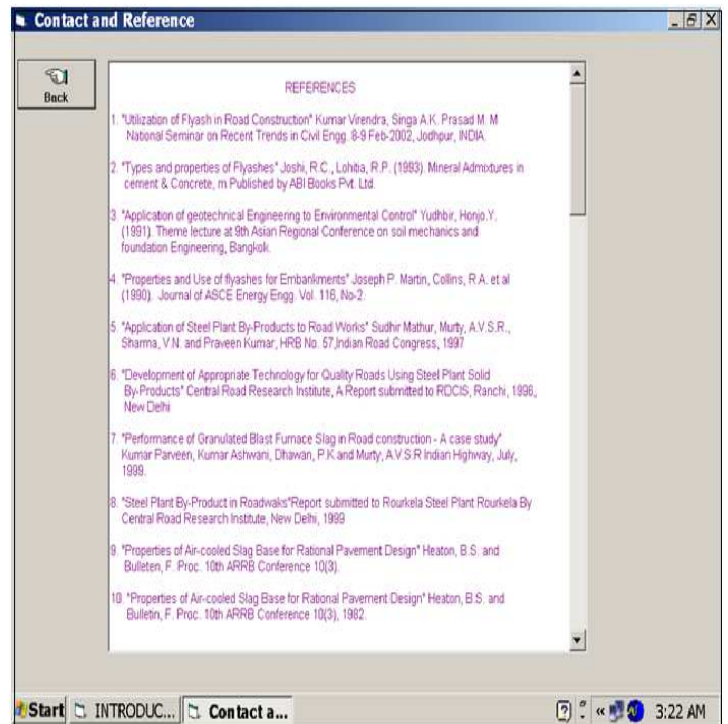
Contact and Reference

Back

REFERENCES

1. "Utilization of Flyash in Road Construction" Kumar Virendra, Singa A.K. Prasad M. M National Seminar on Recent Trends in Civil Engg. 8-9 Feb-2002, Jodhpur, INDIA.

2. "Types and properties of Flyashes" Joshi, R.C., Lohtia, R.P. (1993). Mineral Admixtures in cement & Concrete, m Published by ABI Books Pvt. Ltd.

3. "Application of geotechnical Engineering to Environmental Control" Yudhbir, Honjo.Y. (1991). Theme lecture at 9th Asian Regional Conference on soil mechanics and foundation Engineering, Bangkok.

4. "Properties and Use of flyashes for Embankments" Joseph P. Martin, Collins, R.A. et al (1990). Journal of ASCE Energy Engg. Vol. 116, No-2.

5. "Application of Steel Plant By-Products to Road Works" Sudhir Mathur, Murty, A.V.S.R., Sharma, V.N. and Praveen Kumar, HRB No. 57,Indian Road Congress, 1997

6. "Development of Appropriate Technology for Quality Roads Using Steel Plant Solid By-Products" Central Road Research Institute, A Report submitted to RDCIS, Ranchi, 1996, New Delhi

7. "Performance of Granulated Blast Furnace Slag in Road construction - A case study" Kumar Parveen, Kumar Ashwani, Dhawan, P.K and Murty, A.V.S.R Indian Highway, July, 1999.

8. "Steel Plant By-Product in Roadwaks"Report submitted to Rourkela Steel Plant Rourkela By Central Road Research Institute, New Delhi, 1999

9. "Properties of Air-cooled Slag Base for Rational Pavement Design" Heaton, B.S. and Bulleten, F. Proc. 10th ARRB Conference 10(3).

10. "Properties of Air-cooled Slag Base for Rational Pavement Design" Heaton, B.S. and Bulletin, F. Proc. 10th ARRB Conference 10(3), 1982.

Start INTRODUC... Contact a... 3:22 AM